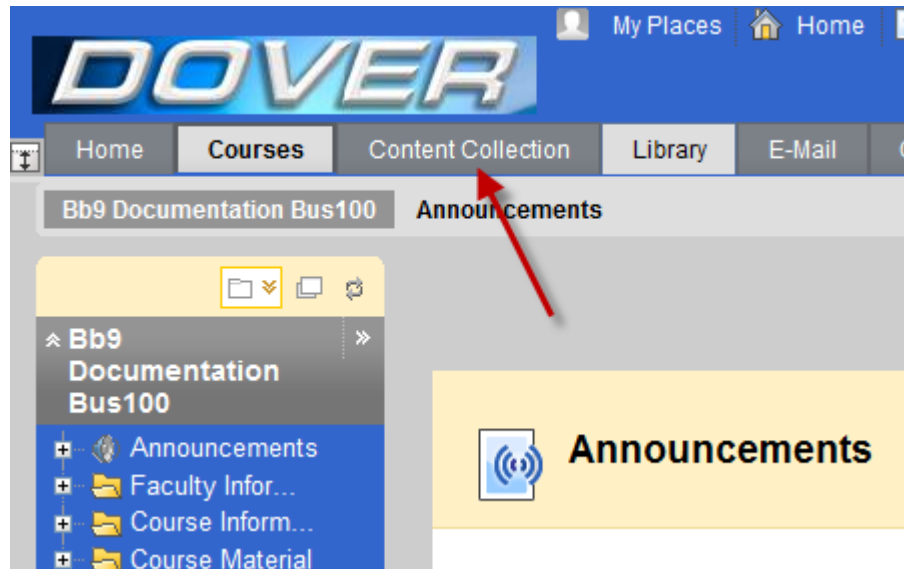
My Places Home

DOVER

Home Courses Content Collection Library E-Mail

Bb9 Documentation Bus100 Announcements

Bb9 Documentation Bus100

Announcements
Faculty Infor...
Course Inform...
Course Material

Announcements